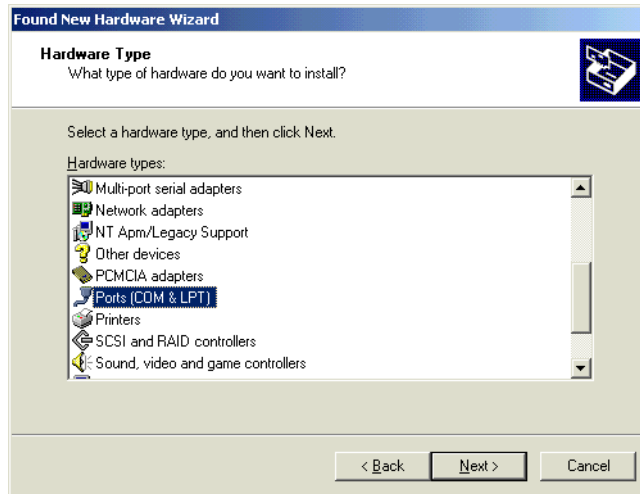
Found New Hardware Wizard

Hardware Type
What type of hardware do you want to install?

Select a hardware type, and then click Next.

Hardware types:

Multi-port serial adapters
Network adapters
NT Apm/Legacy Support
Other devices
PCMCIA adapters
Ports (COM & LPT)
Printers
SCSI and RAID controllers
Sound, video and game controllers

< Back
Next >
Cancel